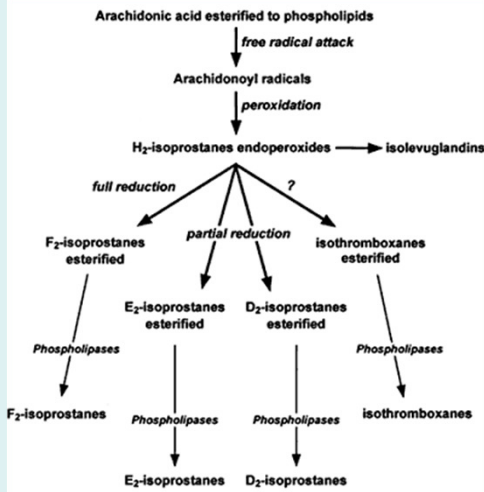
Arachidonic acid esterified to phospholipids

free radical attack

Arachidonoyl radicals

peroxidation

H$_2$-isoprostanes endoperoxides → isolevuglandins

full reduction

?

partial reduction

F$_2$-isoprostanes esterified

E$_2$-isoprostanes esterified

D$_2$-isoprostanes esterified

isothromboxanes esterified

Phospholipases

Phospholipases

F$_2$-isoprostanes

isothromboxanes

Phospholipases

Phospholipases

E$_2$-isoprostanes

D$_2$-isoprostanes